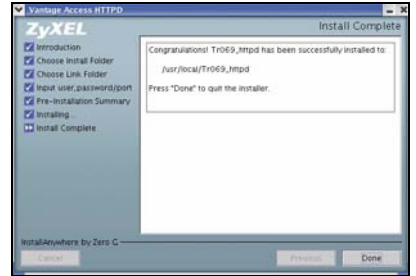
Vantage Access HTTPD

ZyXEL

Install Complete

Introduction
Choose Install Folder
Choose Link Folder
Input user,password/port
Pre-Installation Summary
Installing...
Install Complete

Congratulations! Tr069_httpd has been successfully installed to:

/usr/local/Tr069_httpd

Press "Done" to quit the installer.

InstallAnywhere by Zero G

Cancel

Previous

Done